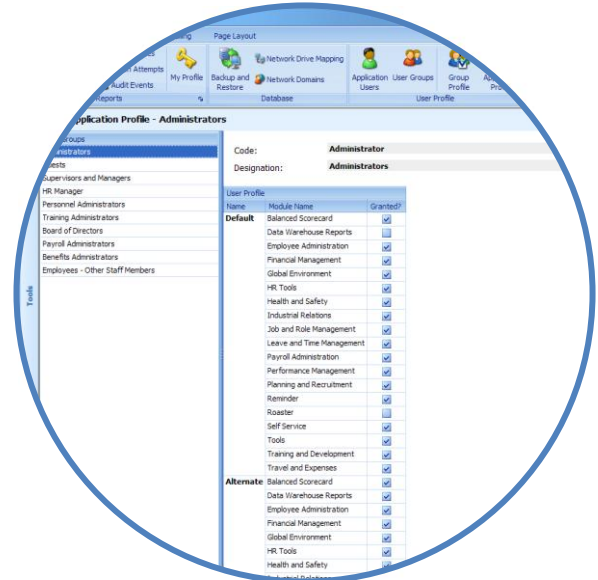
ing Page Layout

n Attempts
Audit Events
My Profile
Backup and Restore
Network Drive Mapping
Network Domains
Application Users
User Groups
Group Profile
Ap Pro

Reports
Database
User Profile

Application Profile - Administrators

roups
ministrators
ests
upervisors and Managers
HR Manager
Personnel Administrators
Training Administrators
Board of Directors
Payroll Administrators
Benefits Administrators
Employees - Other Staff Members

Tools

Code: Administrator
Designation: Administrators

User Profile

| Name | Module Name | Granted? |
|---|---|---|
| Default | Balanced Scorecard | ☑ |
| | Data Warehouse Reports | ☐ |
| | Employee Administration | ☑ |
| | Financial Management | ☑ |
| | Global Environment | ☑ |
| | HR Tools | ☑ |
| | Health and Safety | ☑ |
| | Industrial Relations | ☑ |
| | Job and Role Management | ☑ |
| | Leave and Time Management | ☑ |
| | Payroll Administration | ☑ |
| | Performance Management | ☑ |
| | Planning and Recruitment | ☑ |
| | Reminder | ☑ |
| | Roaster | ☐ |
| | Self Service | ☑ |
| | Tools | ☑ |
| | Training and Development | ☑ |
| | Travel and Expenses | ☑ |
| Alternate | Balanced Scorecard | ☑ |
| | Data Warehouse Reports | ☑ |
| | Employee Administration | ☑ |
| | Financial Management | ☑ |
| | Global Environment | ☑ |
| | HR Tools | ☑ |
| | Health and Safety | ☑ |
| | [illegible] | ☑ |